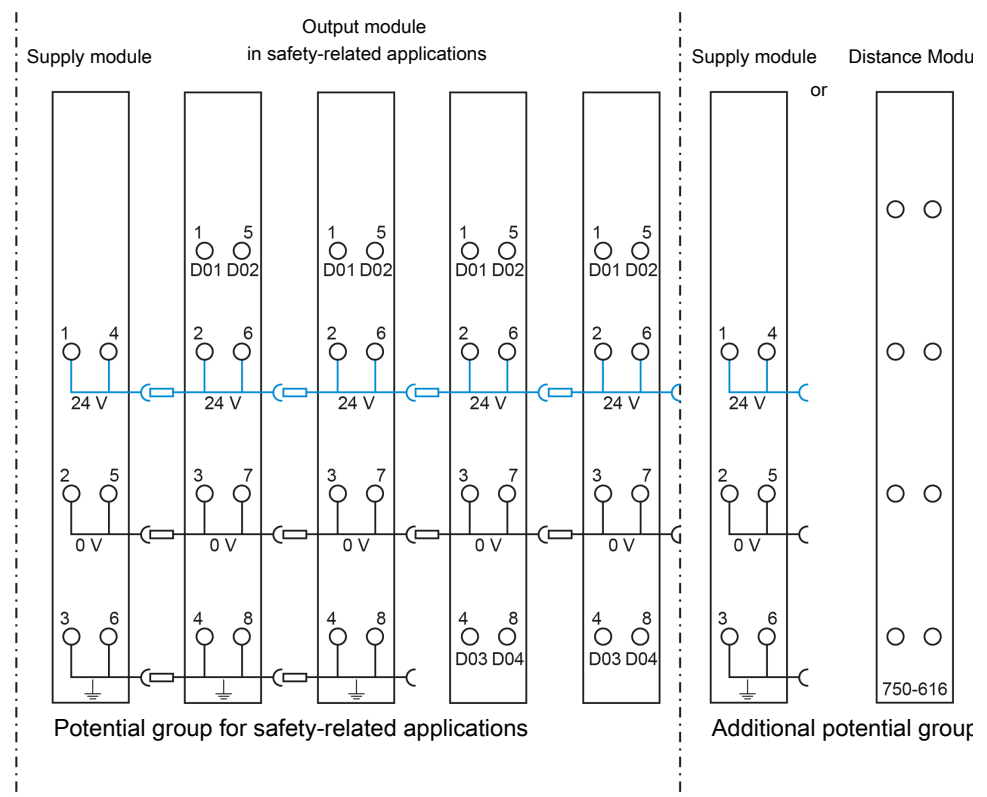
Output module
in safety-related applications

Supply module

Supply module

or

Distance Modu

1 5
D01 D02

1 5
D01 D02

1 5
D01 D02

1 5
D01 D02

1 4
24 V

2 6
24 V

2 6
24 V

2 6
24 V

2 6
24 V

1 4
24 V

2 5
0 V

3 7
0 V

3 7
0 V

3 7
0 V

3 7
0 V

2 5
0 V

3 6

4 8

4 8

4 8
D03 D04

4 8
D03 D04

3 6

750-616

Potential group for safety-related applications

Additional potential group